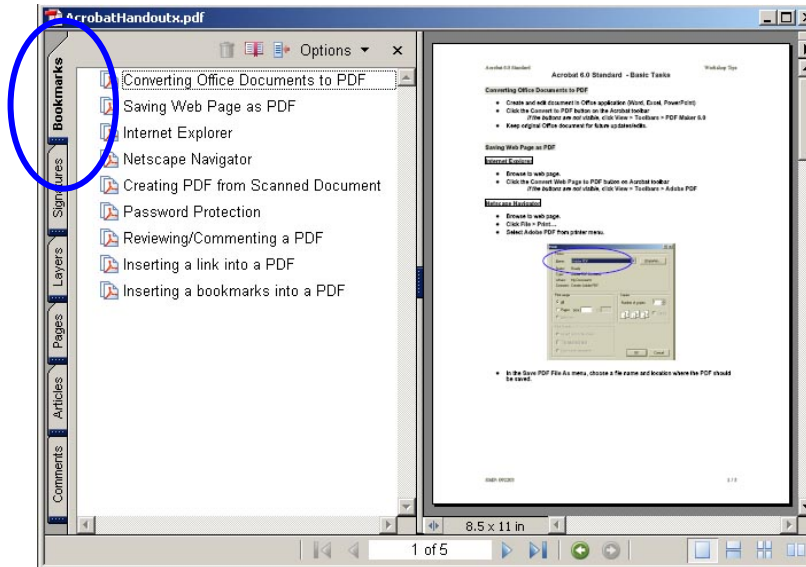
AcrobatHandoutx.pdf

Bookmarks
Signatures
Layers
Pages
Articles
Comments

Options ▾ ×

Converting Office Documents to PDF
Saving Web Page as PDF
Internet Explorer
Netscape Navigator
Creating PDF from Scanned Document
Password Protection
Reviewing/Commenting a PDF
Inserting a link into a PDF
Inserting a bookmarks into a PDF

Acrobat 6.0 Standard  Workshop Tips
Acrobat 6.0 Standard - Basic Tasks

Converting Office Documents to PDF
• Create and edit document in Office application (Word, Excel, PowerPoint)
• Click the Convert to PDF button on the Acrobat toolbar
If the buttons are not visible, click View > Toolbars > PDF Maker 6.0
• Keep original Office document for future updates/edits.

Saving Web Page as PDF
Internet Explorer
• Browse to web page.
• Click the Convert Web Page to PDF button on Acrobat toolbar
If the buttons are not visible, click View > Toolbars > Adobe PDF

Netscape Navigator
• Browse to web page.
• Click File > Print…
• Select Adobe PDF from printer menu.

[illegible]

• In the Save PDF File As menu, choose a file name and location where the PDF should be saved.

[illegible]  1 / 3

8.5 x 11 in

1 of 5